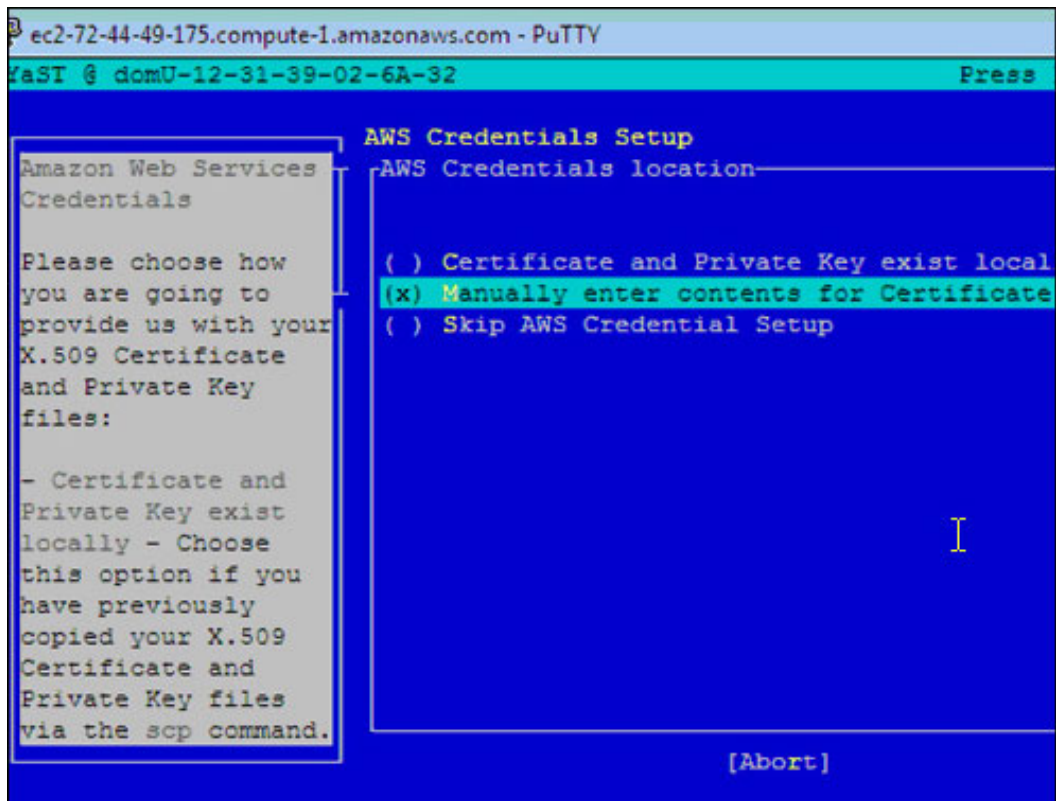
ec2-72-44-49-175.compute-1.amazonaws.com - PuTTY

YaST @ domU-12-31-39-02-6A-32 Press

AWS Credentials Setup

Amazon Web Services Credentials

Please choose how you are going to provide us with your X.509 Certificate and Private Key files:

- Certificate and Private Key exist locally - Choose this option if you have previously copied your X.509 Certificate and Private Key files via the scp command.

AWS Credentials location

( ) Certificate and Private Key exist local
(x) Manually enter contents for Certificate
( ) Skip AWS Credential Setup

[Abort]